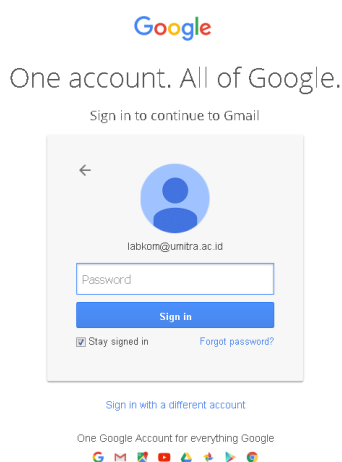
Google

One account. All of Google.

Sign in to continue to Gmail

←

labkom@umitra.ac.id

Password

Sign in

Stay signed in

Forgot password?

Sign in with a different account

One Google Account for everything Google